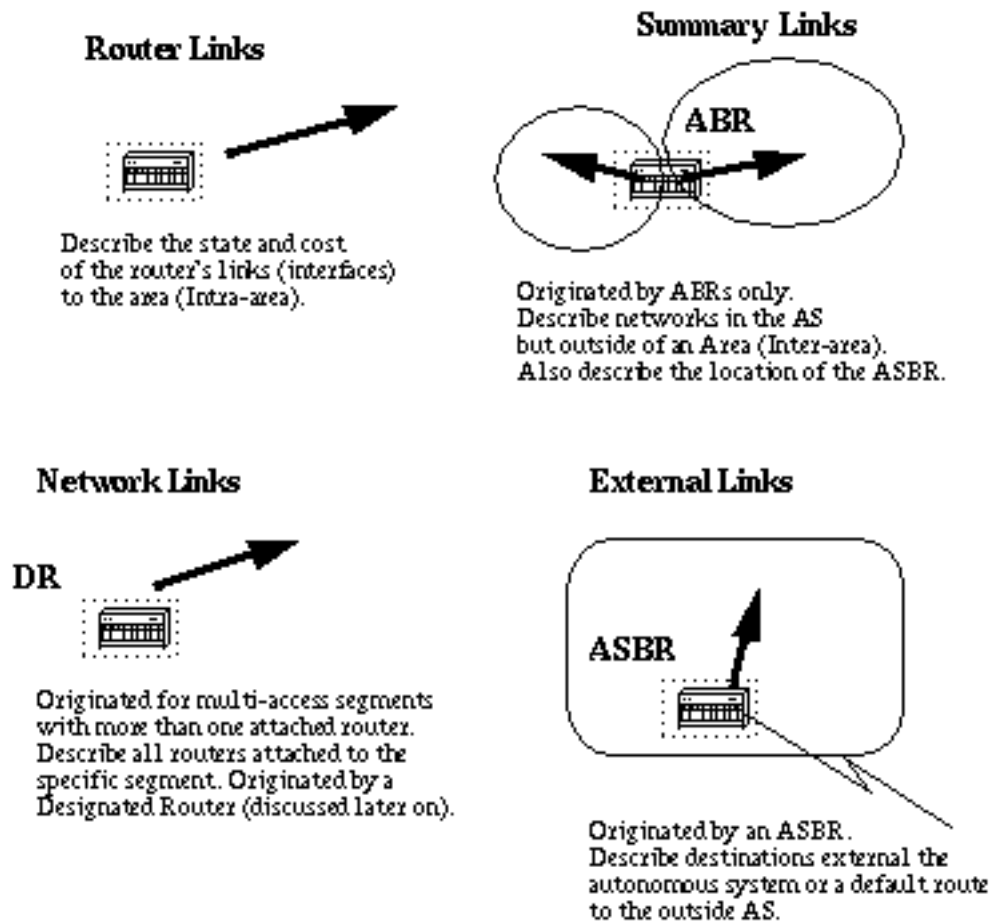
Router Links

Describe the state and cost of the router's links (interfaces) to the area (Intra-area).

Summary Links

ABR

Originated by ABRs only. Describe networks in the AS but outside of an Area (Inter-area). Also describe the location of the ASBR.

Network Links

DR

Originated for multi-access segments with more than one attached router. Describe all routers attached to the specific segment. Originated by a Designated Router (discussed later on).

External Links

ASBR

Originated by an ASBR. Describe destinations external the autonomous system or a default route to the outside AS.